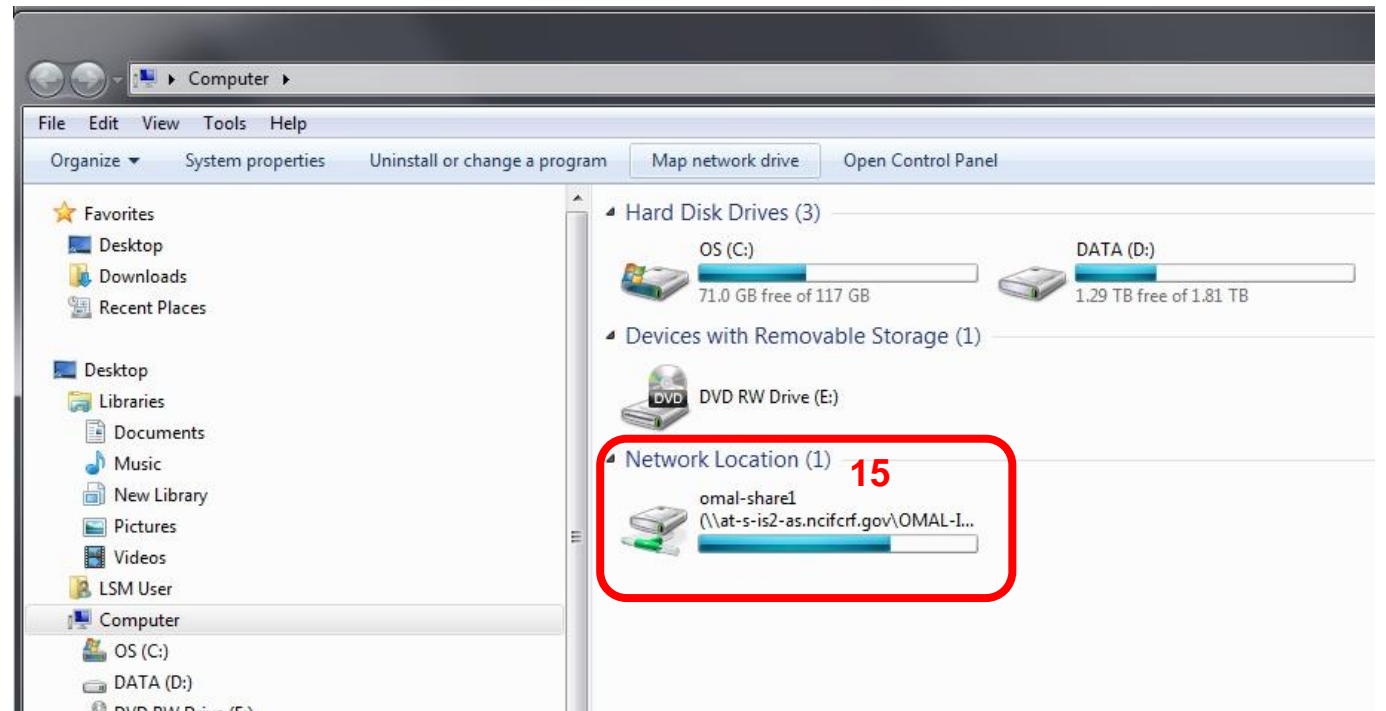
Computer

File Edit View Tools Help

Organize ▾ System properties Uninstall or change a program Map network drive Open Control Panel

Favorites
Desktop
Downloads
Recent Places

Desktop
Libraries
Documents
Music
New Library
Pictures
Videos
LSM User
Computer
OS (C:)
DATA (D:)
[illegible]

Hard Disk Drives (3)

OS (C:)
71.0 GB free of 117 GB

DATA (D:)
1.29 TB free of 1.81 TB

Devices with Removable Storage (1)

DVD
DVD RW Drive (E:)

Network Location (1)

15

omal-share1
(\\at-s-is2-as.ncifcrf.gov\OMAL-I...